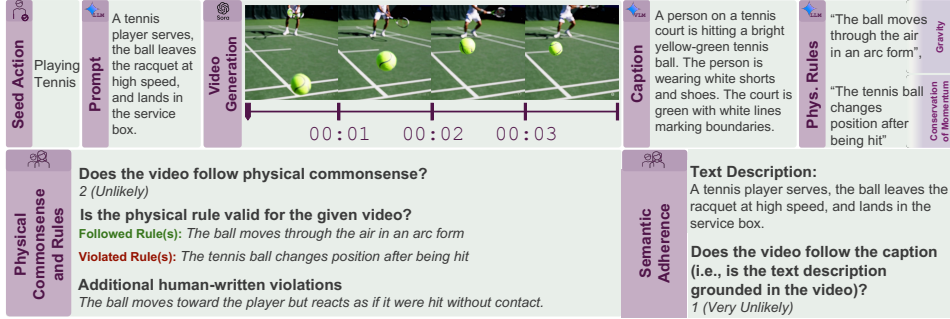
Seed Action

Playing Tennis

LLM

Prompt

A tennis player serves, the ball leaves the racquet at high speed, and lands in the service box.

Sora

Video Generation

00:01 00:02 00:03

LLM

Caption

A person on a tennis court is hitting a bright yellow-green tennis ball. The person is wearing white shorts and shoes. The court is green with white lines marking boundaries.

LLM

Phys. Rules

"The ball moves through the air in an arc form",

Gravity

"The tennis ball changes position after being hit"

Conservation of Momentum

Physical Commonsense and Rules

Does the video follow physical commonsense?
2 (Unlikely)

Is the physical rule valid for the given video?
Followed Rule(s): The ball moves through the air in an arc form
Violated Rule(s): The tennis ball changes position after being hit

Additional human-written violations
The ball moves toward the player but reacts as if it were hit without contact.

Semantic Adherence

Text Description:
A tennis player serves, the ball leaves the racquet at high speed, and lands in the service box.

Does the video follow the caption (i.e., is the text description grounded in the video)?
1 (Very Unlikely)